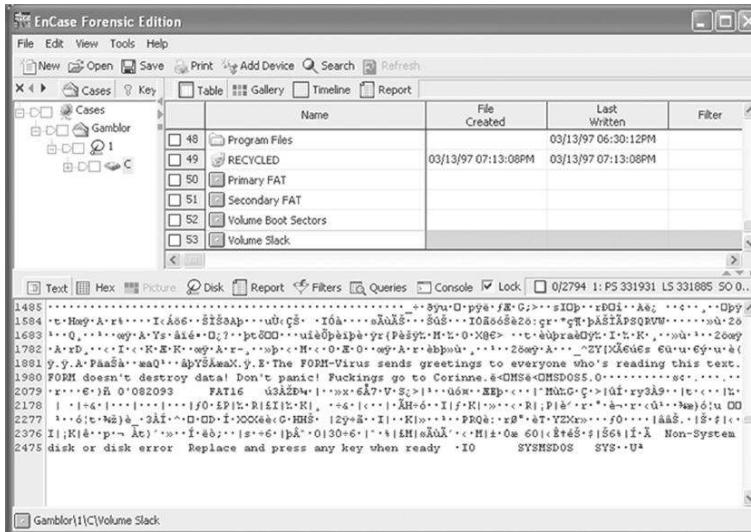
EnCase Forensic Edition

File Edit View Tools Help

New Open Save Print Add Device Search Refresh

Cases Key

Table Gallery Timeline Report

Cases
Gamblor
1
C

| | Name | File Created | Last Written | Filter |
|---|---|---|---|---|
| 48 | Program Files | | 03/13/97 06:30:12PM | |
| 49 | RECYCLED | 03/13/97 07:13:08PM | 03/13/97 07:13:08PM | |
| 50 | Primary FAT | | | |
| 51 | Secondary FAT | | | |
| 52 | Volume Boot Sectors | | | |
| 53 | Volume Slack | | | |

Text Hex Picture Disk Report Filters Queries Console Lock 0/2794 1: PS 331931 LS 331885 SO 0...

1485 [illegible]
1584 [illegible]
1683 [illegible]
1782 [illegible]
1881 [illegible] The FORM-Virus sends greetings to everyone who's reading this text.
1980 FORM doesn't destroy data! Don't panic! Fuckings go to Corinne. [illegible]
2079 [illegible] 0'082093 FAT16 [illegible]
2178 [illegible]
2277 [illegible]
2376 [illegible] Non-System
2475 disk or disk error Replace and press any key when ready IO SYSMSDOS SYS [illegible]

Gamblor\1\C\Volume Slack